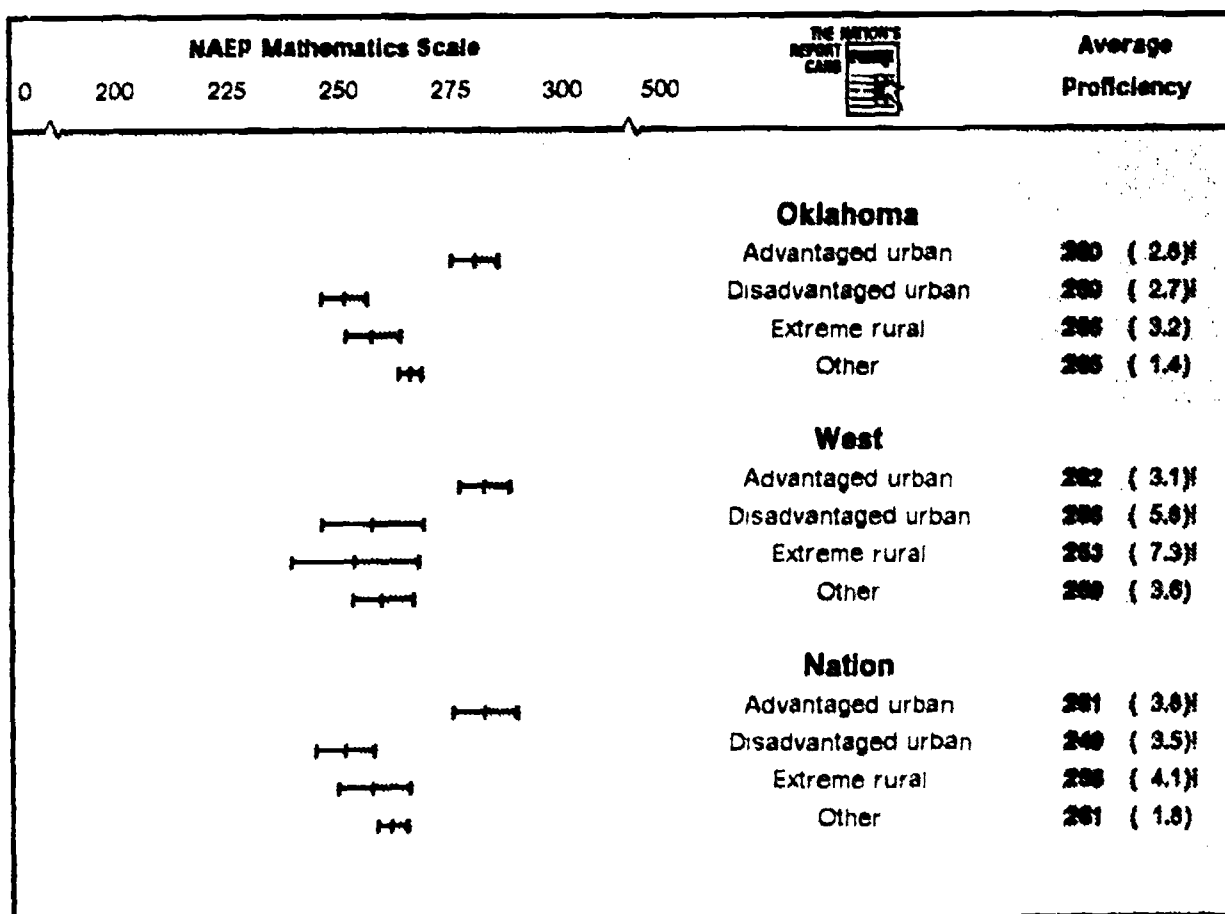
NAEP Mathematics Scale

0 200 225 250 275 300 500

THE NATION'S REPORT CARD

Average Proficiency

Oklahoma

| | |
|---|---|
| Advantaged urban | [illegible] ( 2.6)! |
| Disadvantaged urban | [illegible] ( 2.7)! |
| Extreme rural | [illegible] ( 3.2) |
| Other | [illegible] ( 1.4) |

West

| | |
|---|---|
| Advantaged urban | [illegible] ( 3.1)! |
| Disadvantaged urban | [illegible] ( 5.8)! |
| Extreme rural | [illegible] ( 7.3)! |
| Other | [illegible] ( 3.6) |

Nation

| | |
|---|---|
| Advantaged urban | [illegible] ( 3.8)! |
| Disadvantaged urban | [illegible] ( 3.5)! |
| Extreme rural | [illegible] ( 4.1)! |
| Other | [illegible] ( 1.8) |